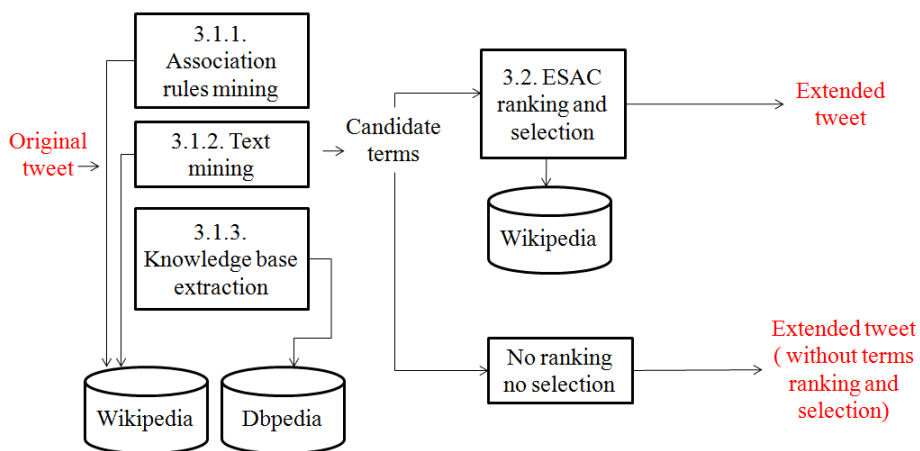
Original tweet

3.1.1. Association rules mining

3.1.2. Text mining

3.1.3. Knowledge base extraction

Wikipedia

Dbpedia

Candidate terms

3.2. ESAC ranking and selection

Wikipedia

Extended tweet

No ranking no selection

Extended tweet ( without terms ranking and selection)